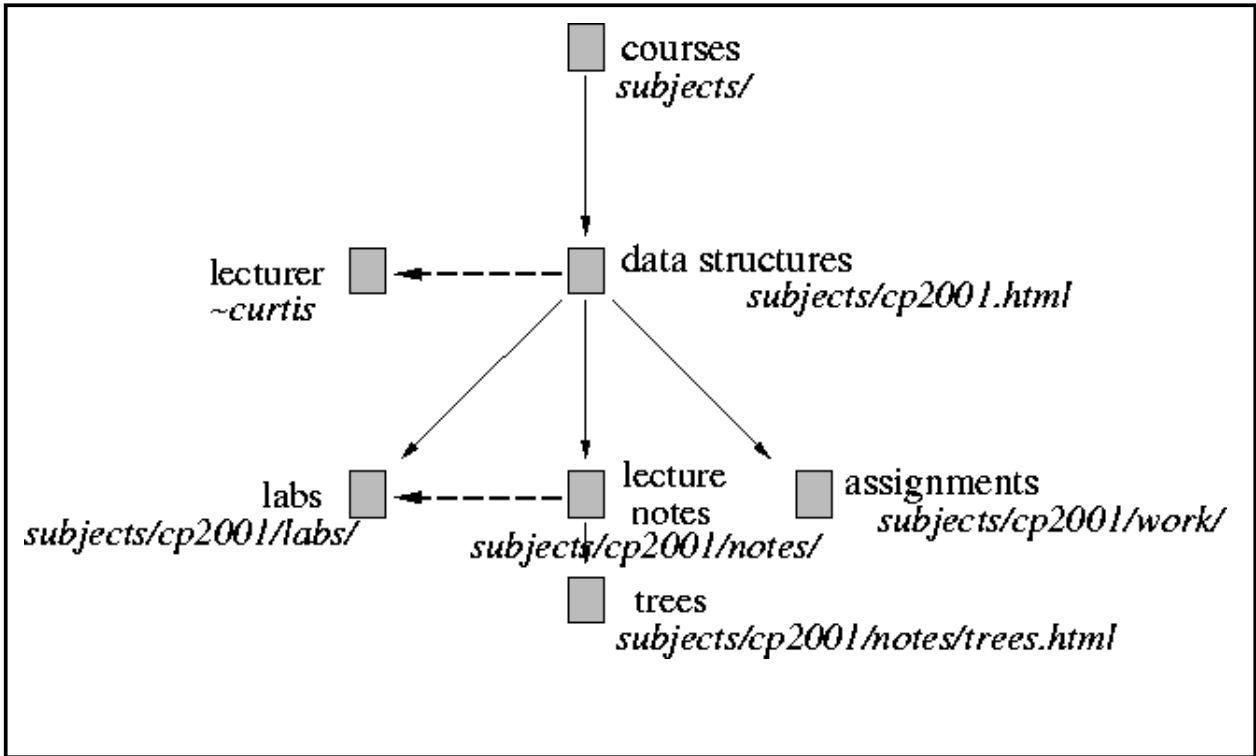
courses
subjects/

lecturer
~curtis

data structures
subjects/cp2001.html

labs
subjects/cp2001/labs/

lecture notes
subjects/cp2001/notes/

assignments
subjects/cp2001/work/

trees
subjects/cp2001/notes/trees.html